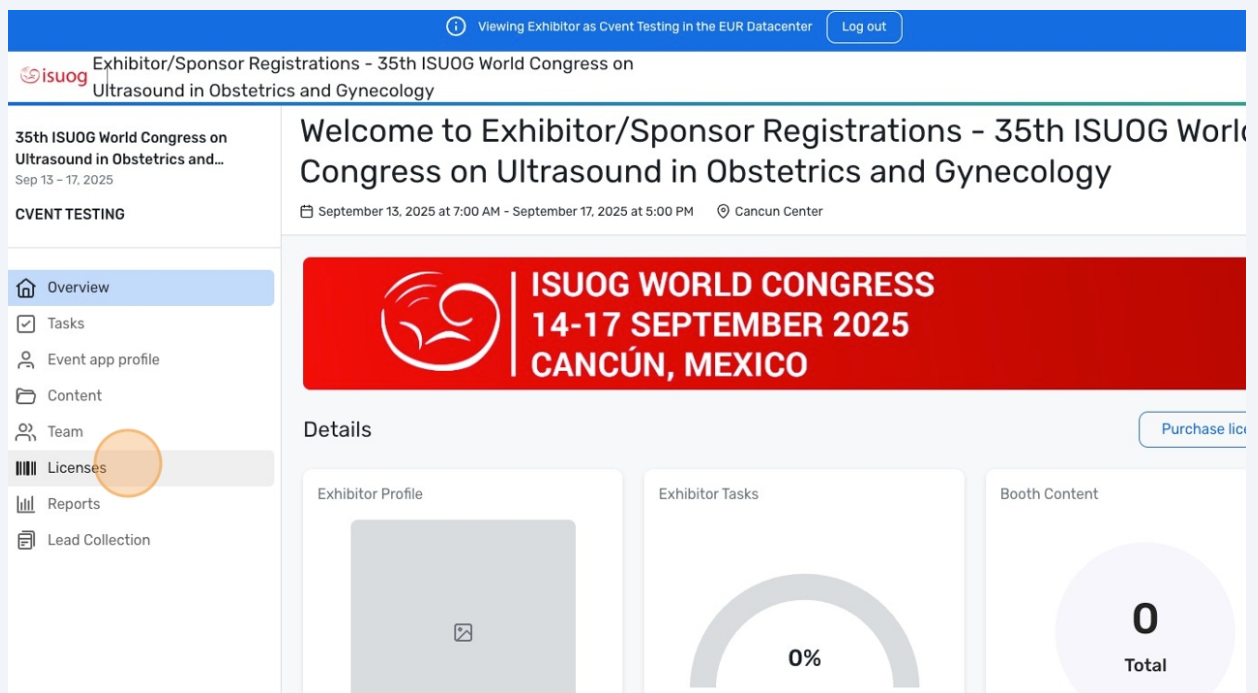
Viewing Exhibitor as Cvent Testing in the EUR Datacenter Log out

isuog Exhibitor/Sponsor Registrations - 35th ISUOG World Congress on Ultrasound in Obstetrics and Gynecology

35th ISUOG World Congress on Ultrasound in Obstetrics and...
Sep 13 – 17, 2025

CVENT TESTING

Overview
Tasks
Event app profile
Content
Team
Licenses
Reports
Lead Collection

Welcome to Exhibitor/Sponsor Registrations - 35th ISUOG Worl Congress on Ultrasound in Obstetrics and Gynecology

September 13, 2025 at 7:00 AM - September 17, 2025 at 5:00 PM Cancun Center

ISUOG WORLD CONGRESS
14-17 SEPTEMBER 2025
CANCÚN, MEXICO

Details

Purchase lic

Exhibitor Profile

Exhibitor Tasks

0%

Booth Content

0
Total